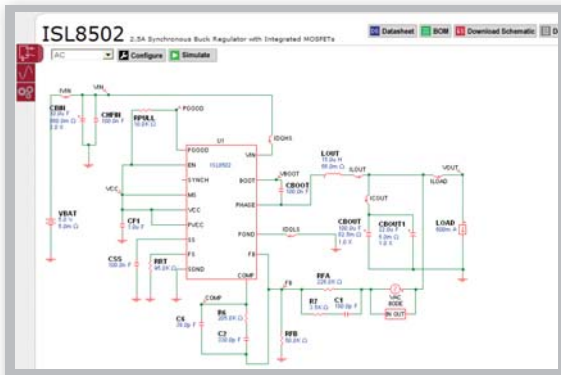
ISL8502 2.5A Synchronous Buck Regulator with Integrated MOSFETs

Datasheet BOM Download Schematic D

AC Configure Simulate

IVIN VIN

CBIN 10.0u F 860.0m Ω 1.0 V

CHFBI 100.0n F

RPULL 10.0k Ω

PGOOD

IDGN1

U1

PGOOD ISL8502

EN

SYNCH

VIN

VCC

MS

BOOT

VBOOT

CBOOT 100.0n F

LOUT 15.0u H 68.0m Ω

ILOUT

VOUT

ILOAD

VCC

PHASE

ICOUT

CF1 1.0u F

PVCC

CBOUT 100.0u F 82.0m Ω 1.0 V

CBOUT1 22.0u F 5.0m Ω 1.0 V

LOAD 800m A

VBAT 5.0 V 5.0m Ω

SS

PGND

IDGL1

CSS 100.0n F

RRT 95.0k Ω

FS

SGND

FB

COMP

COMP

FB

RFA 226.0k Ω

C6 39.0p F

R6 205.0k Ω

C2 330.0p F

R7 3.6k Ω

C1 100.0p F

VAC BODE

IN OUT

RFB 50.0k Ω